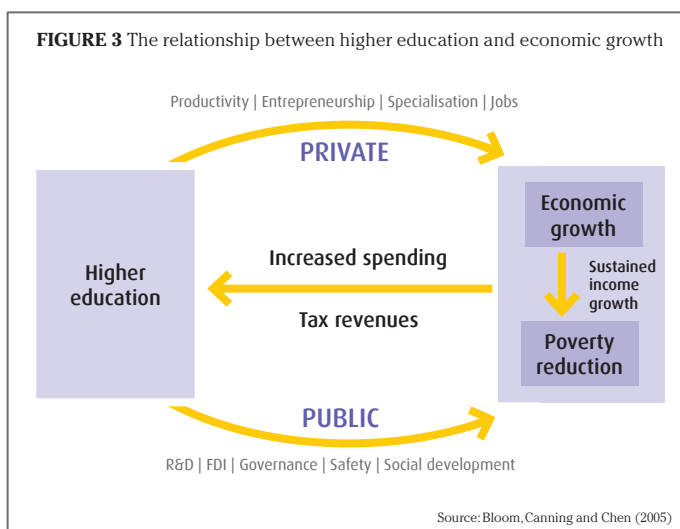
FIGURE 3 The relationship between higher education and economic growth

Productivity | Entrepreneurship | Specialisation | Jobs

PRIVATE

Higher education

Increased spending

Tax revenues

Economic growth

Sustained income growth

Poverty reduction

PUBLIC

R&D | FDI | Governance | Safety | Social development

Source: Bloom, Canning and Chen (2005)